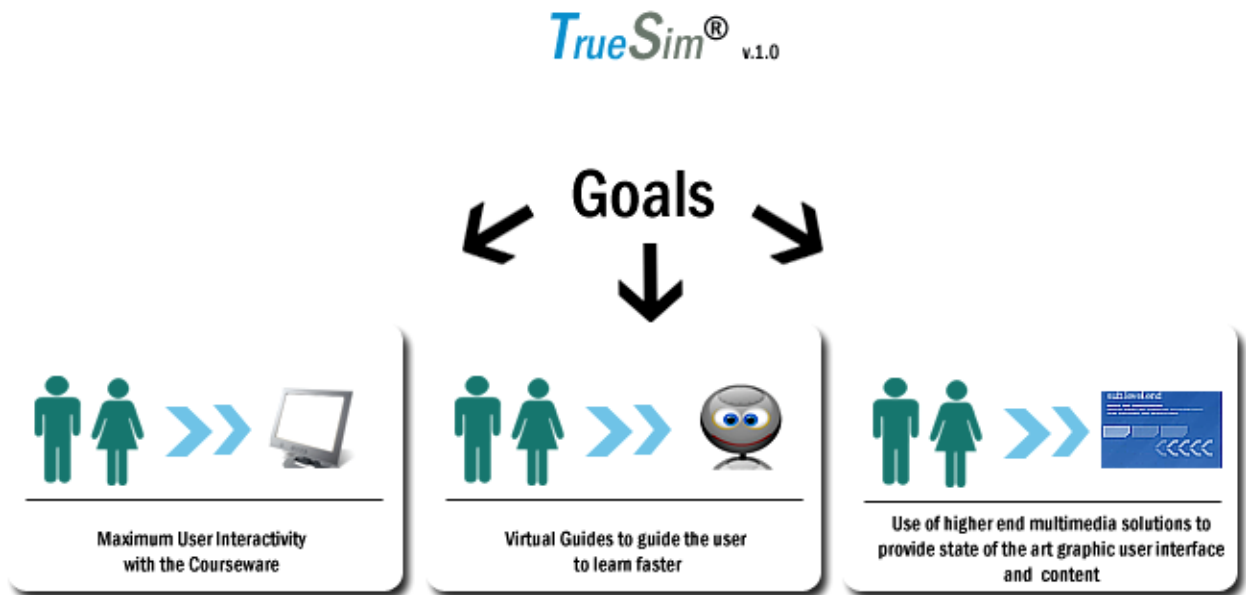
TrueSim® v.1.0

Goals

Maximum User Interactivity with the Courseware

Virtual Guides to guide the user to learn faster

sublevel end

Use of higher end multimedia solutions to provide state of the art graphic user interface and content